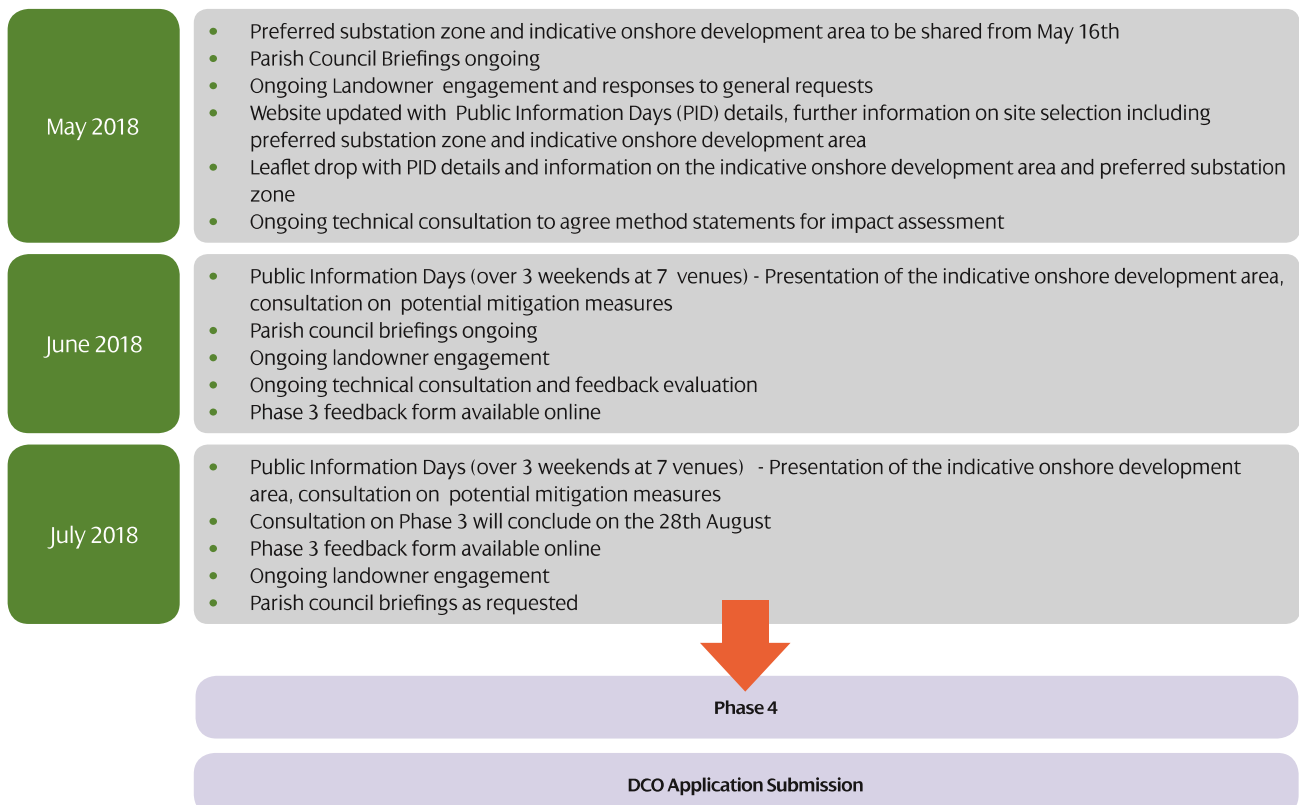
May 2018

- Preferred substation zone and indicative onshore development area to be shared from May 16th
- Parish Council Briefings ongoing
- Ongoing Landowner engagement and responses to general requests
- Website updated with Public Information Days (PID) details, further information on site selection including preferred substation zone and indicative onshore development area
- Leaflet drop with PID details and information on the indicative onshore development area and preferred substation zone
- Ongoing technical consultation to agree method statements for impact assessment

June 2018

- Public Information Days (over 3 weekends at 7 venues) - Presentation of the indicative onshore development area, consultation on potential mitigation measures
- Parish council briefings ongoing
- Ongoing landowner engagement
- Ongoing technical consultation and feedback evaluation
- Phase 3 feedback form available online

July 2018

- Public Information Days (over 3 weekends at 7 venues) - Presentation of the indicative onshore development area, consultation on potential mitigation measures
- Consultation on Phase 3 will conclude on the 28th August
- Phase 3 feedback form available online
- Ongoing landowner engagement
- Parish council briefings as requested

Phase 4

DCO Application Submission